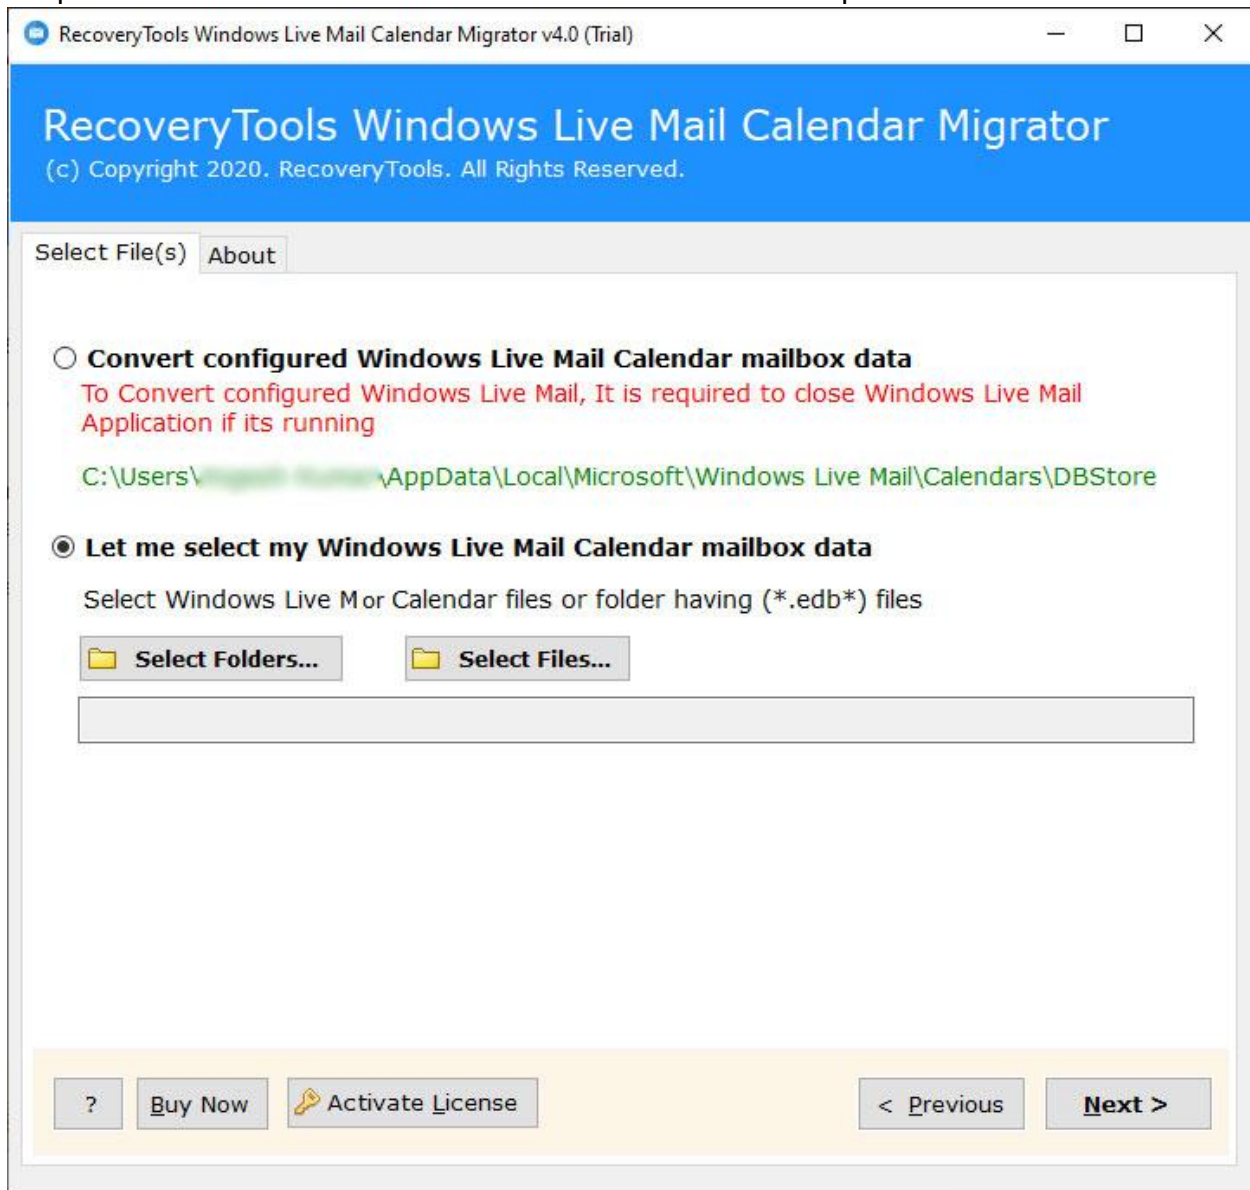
RecoveryTools Windows Live Mail Calendar Migrator v4.0 (Trial)

RecoveryTools Windows Live Mail Calendar Migrator
(c) Copyright 2020. RecoveryTools. All Rights Reserved.

Select File(s) About

Convert configured Windows Live Mail Calendar mailbox data
To Convert configured Windows Live Mail, It is required to close Windows Live Mail Application if its running

C:\Users\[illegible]\AppData\Local\Microsoft\Windows Live Mail\Calendars\DBStore

Let me select my Windows Live Mail Calendar mailbox data
Select Windows Live M or Calendar files or folder having (*.edb*) files

Select Folders... Select Files...

? Buy Now Activate License < Previous Next >